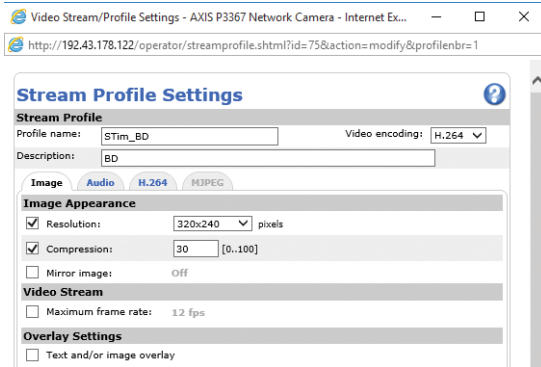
Video Stream/Profile Settings - AXIS P3367 Network Camera - Internet Ex...

http://192.43.178.122/operator/streamprofile.shtml?id=75&action=modify&profilenbr=1

Stream Profile Settings

?

Stream Profile

Profile name: STim_BD

Video encoding: H.264

Description: BD

Image Audio H.264 MJPEG

Image Appearance

Resolution: 320x240 pixels

Compression: 30 [0..100]

Mirror image: Off

Video Stream

Maximum frame rate: 12 fps

Overlay Settings

Text and/or image overlay